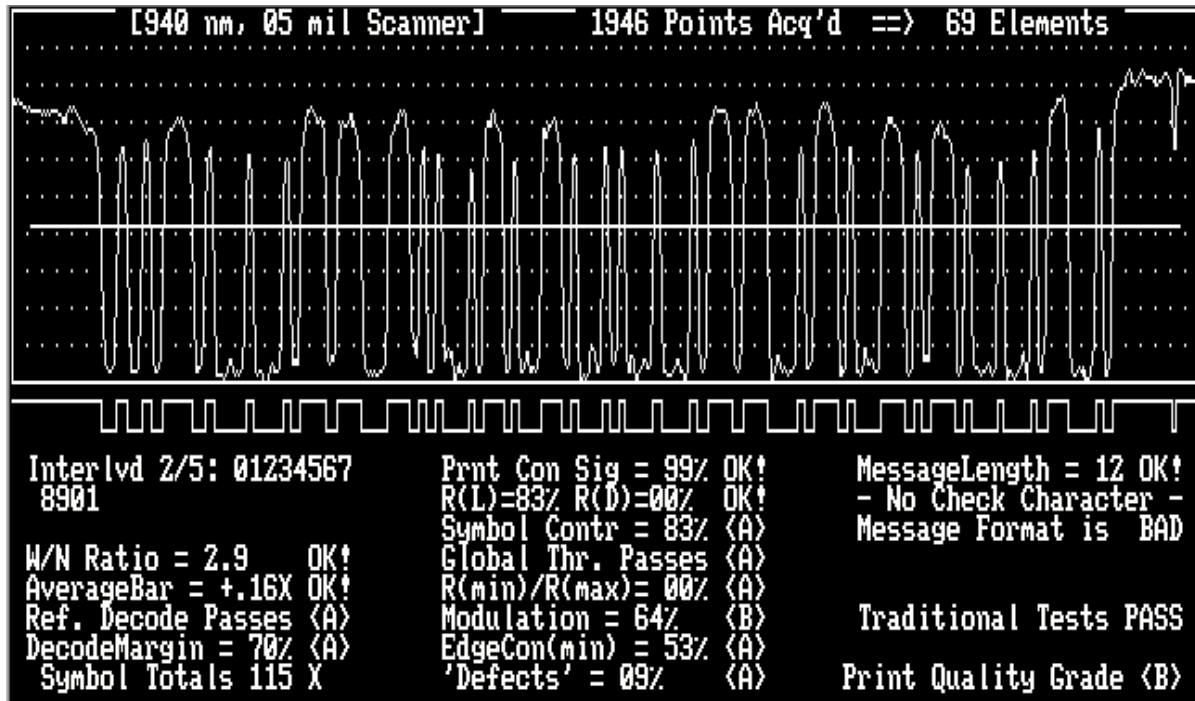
[940 nm, 05 mil Scanner] 1946 Points Acq'd ==> 69 Elements

Interlvd 2/5: 01234567 8901

W/N Ratio = 2.9 OK!
AverageBar = +.16X OK!
Ref. Decode Passes <A>
DecodeMargin = 70% <A>
Symbol Totals 115 X

Prnt Con Sig = 99% OK!
R(L)=83% R(D)=00% OK!
Symbol Contr = 83% <A>
Global Thr. Passes <A>
R(min)/R(max)= 00% <A>
Modulation = 64% <B>
EdgeCon(min) = 53% <A>
'Defects' = 09% <A>

MessageLength = 12 OK!
- No Check Character -
Message Format is BAD

Traditional Tests PASS

Print Quality Grade <B>